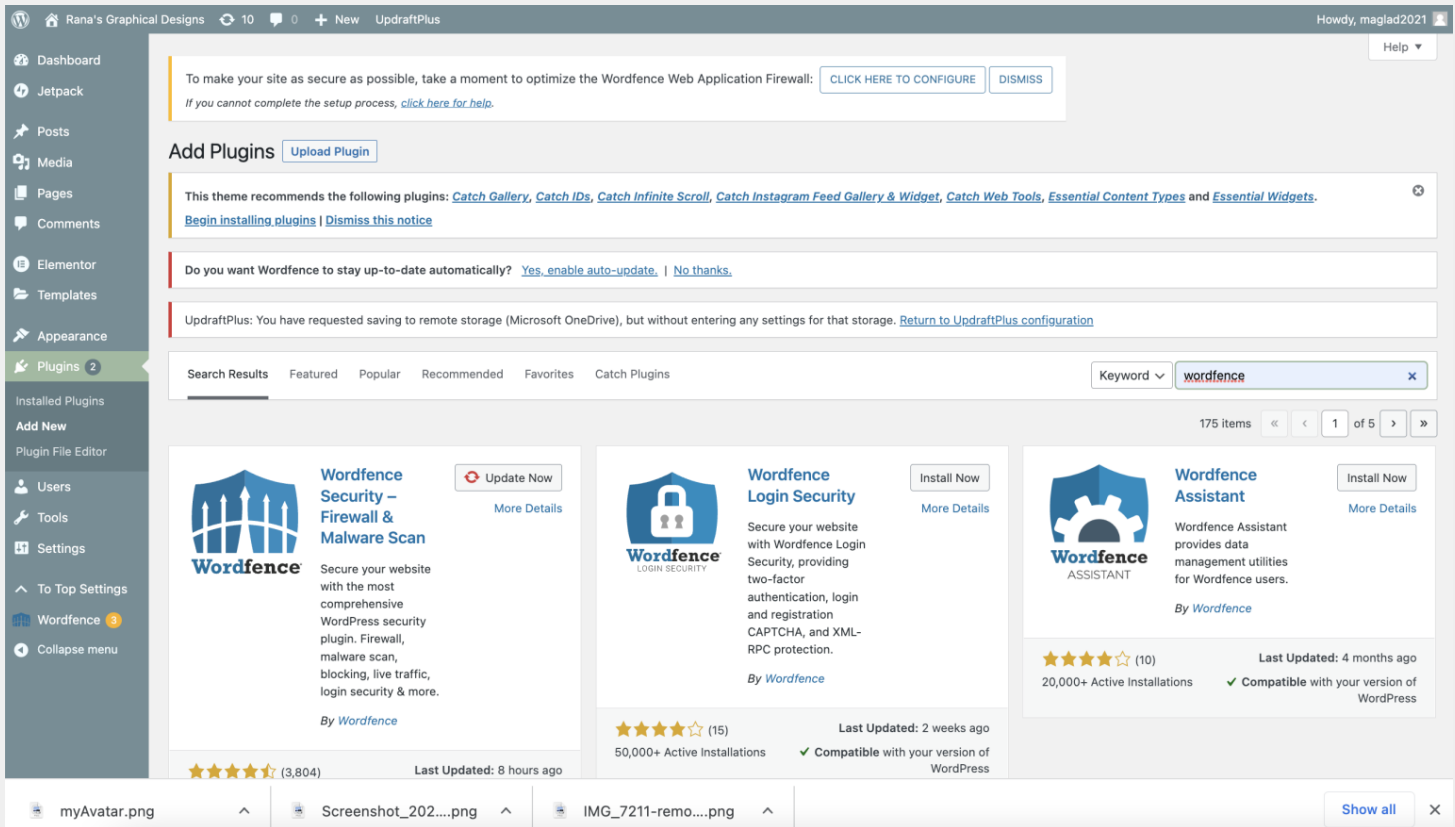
Rana's Graphical Designs 10 0 New UpdraftPlus

Howdy, maglad2021

Help ▾

Dashboard
Jetpack
Posts
Media
Pages
Comments
Elementor
Templates
Appearance
Plugins 2
Installed Plugins
Add New
Plugin File Editor
Users
Tools
Settings
To Top Settings
Wordfence 3
Collapse menu

To make your site as secure as possible, take a moment to optimize the Wordfence Web Application Firewall: CLICK HERE TO CONFIGURE DISMISS

If you cannot complete the setup process, click here for help.

Add Plugins Upload Plugin

This theme recommends the following plugins: Catch Gallery, Catch IDs, Catch Infinite Scroll, Catch Instagram Feed Gallery & Widget, Catch Web Tools, Essential Content Types and Essential Widgets.

Begin installing plugins | Dismiss this notice

Do you want Wordfence to stay up-to-date automatically? Yes, enable auto-update. | No thanks.

UpdraftPlus: You have requested saving to remote storage (Microsoft OneDrive), but without entering any settings for that storage. Return to UpdraftPlus configuration

Search Results Featured Popular Recommended Favorites Catch Plugins

Keyword wordfence

175 items « ‹ 1 of 5 › »

Wordfence

Wordfence Security – Firewall & Malware Scan

Update Now

More Details

Secure your website with the most comprehensive WordPress security plugin. Firewall, malware scan, blocking, live traffic, login security & more.

By Wordfence

(3,804) Last Updated: 8 hours ago

Wordfence LOGIN SECURITY

Wordfence Login Security

Install Now

More Details

Secure your website with Wordfence Login Security, providing two-factor authentication, login and registration CAPTCHA, and XML-RPC protection.

By Wordfence

(15) Last Updated: 2 weeks ago

50,000+ Active Installations ✓ Compatible with your version of WordPress

Wordfence ASSISTANT

Wordfence Assistant

Install Now

More Details

Wordfence Assistant provides data management utilities for Wordfence users.

By Wordfence

(10) Last Updated: 4 months ago

20,000+ Active Installations ✓ Compatible with your version of WordPress

myAvatar.png Screenshot_202....png IMG_7211-remo....png Show all